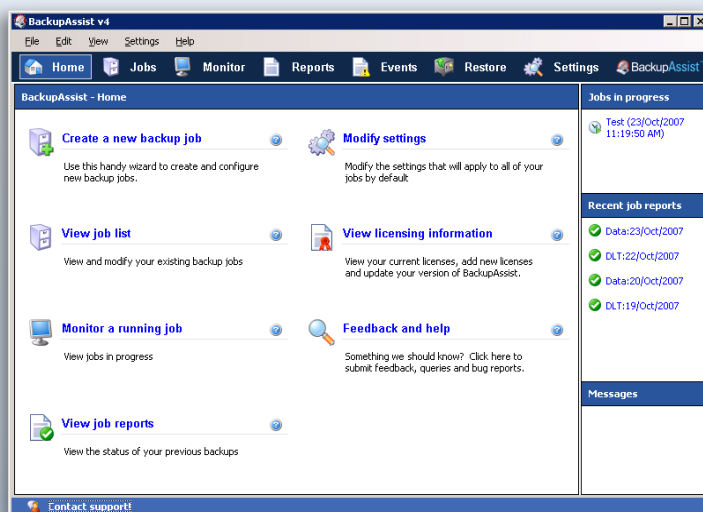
BackupAssist v4

File Edit View Settings Help

Home Jobs Monitor Reports Events Restore Settings BackupAssist

BackupAssist - Home

Create a new backup job

Use this handy wizard to create and configure new backup jobs.

Modify settings

Modify the settings that will apply to all of your jobs by default

View job list

View and modify your existing backup jobs

View licensing information

View your current licenses, add new licenses and update your version of BackupAssist.

Monitor a running job

View jobs in progress

Feedback and help

Something we should know? Click here to submit feedback, queries and bug reports.

View job reports

View the status of your previous backups

Jobs in progress

Test (23/Oct/2007 11:19:50 AM)

Recent job reports

Data:23/Oct/2007

DLT:22/Oct/2007

Data:20/Oct/2007

DLT:19/Oct/2007

Messages

Contact support!